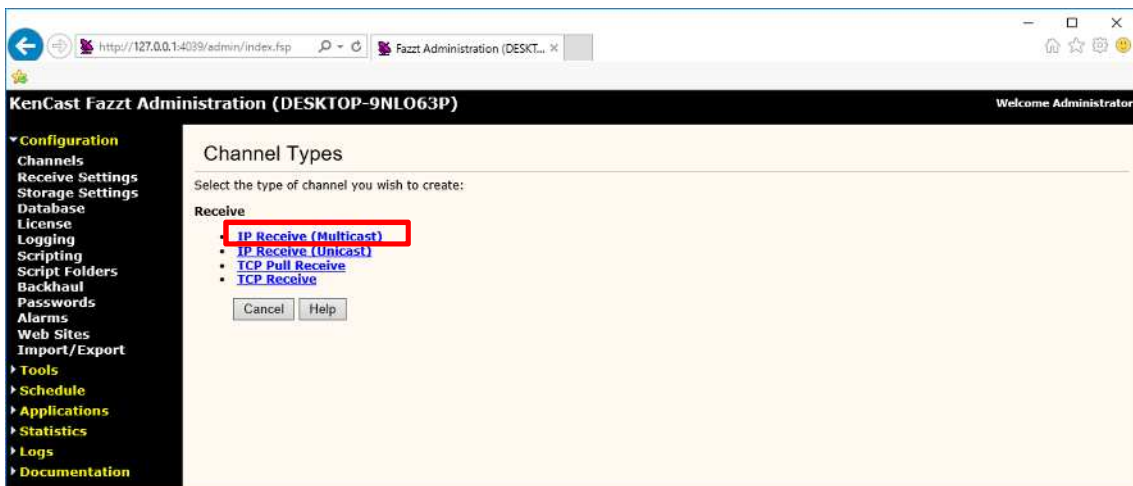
http://127.0.0.1:4039/admin/index.fsp

Fazzt Administration (DESKT... ×

KenCast Fazzt Administration (DESKTOP-9NLO63P)

Welcome Administrator

Configuration
Channels
Receive Settings
Storage Settings
Database
License
Logging
Scripting
Script Folders
Backhaul
Passwords
Alarms
Web Sites
Import/Export
Tools
Schedule
Applications
Statistics
Logs
Documentation

Channel Types

Select the type of channel you wish to create:

Receive

- IP Receive (Multicast)
- IP Receive (Unicast)
- TCP Pull Receive
- TCP Receive

Cancel Help